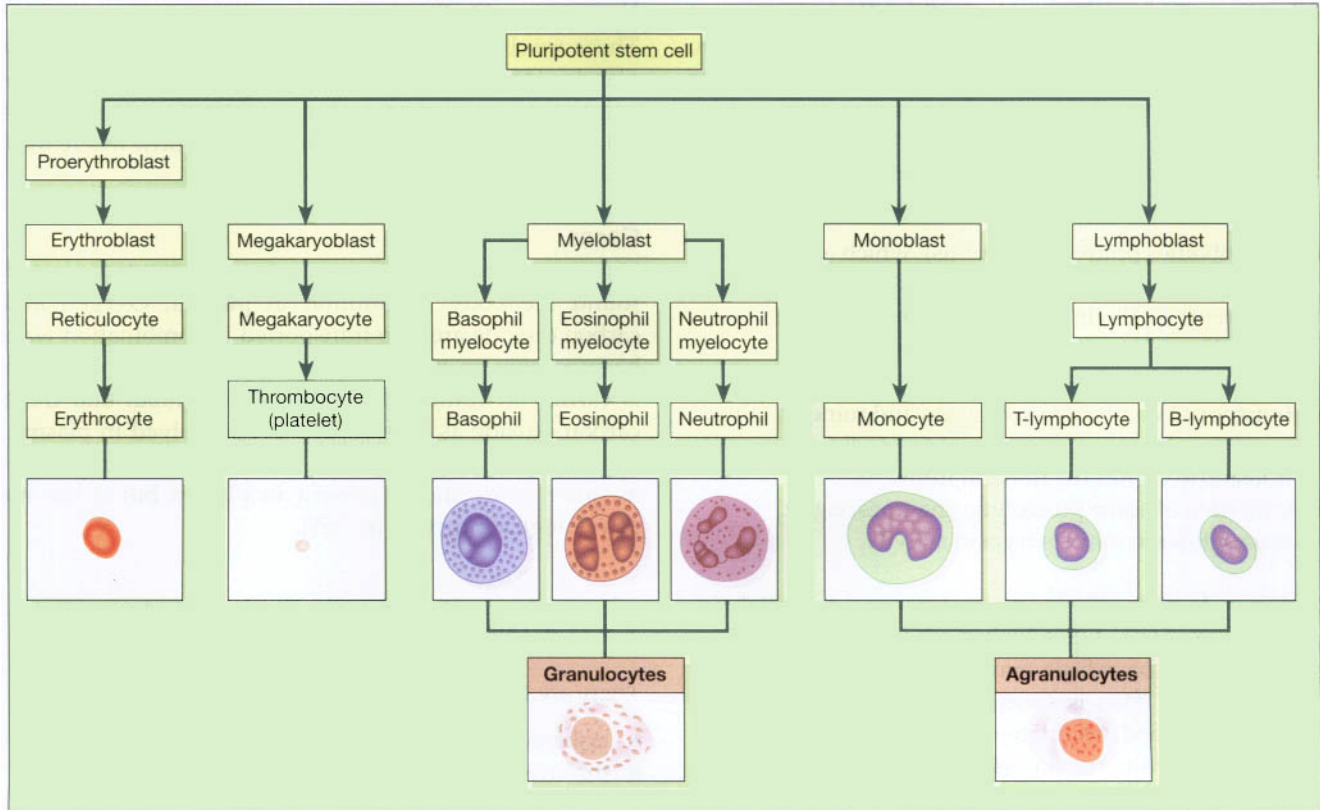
Pluripotent stem cell

Proerythroblast

Erythroblast

Reticulocyte

Erythrocyte

Megakaryoblast

Megakaryocyte

Thrombocyte (platelet)

Myeloblast

Basophil myelocyte

Eosinophil myelocyte

Neutrophil myelocyte

Basophil

Eosinophil

Neutrophil

Granulocytes

Monoblast

Monocyte

Lymphoblast

Lymphocyte

T-lymphocyte

B-lymphocyte

Agranulocytes